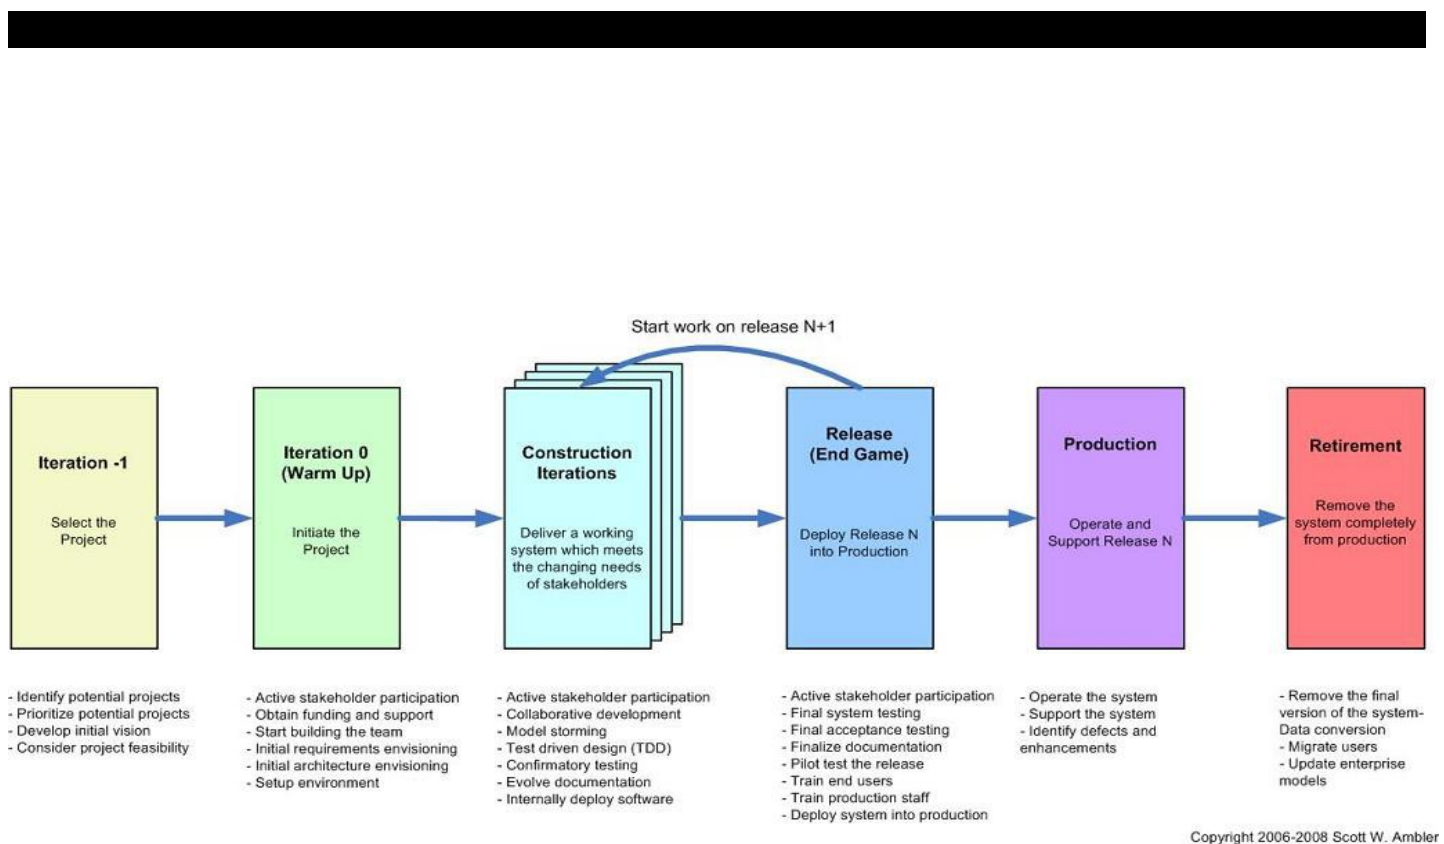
Start work on release N+1

Iteration -1

Select the Project

Iteration 0 (Warm Up)

Initiate the Project

Construction Iterations

Deliver a working system which meets the changing needs of stakeholders

Release (End Game)

Deploy Release N into Production

Production

Operate and Support Release N

Retirement

Remove the system completely from production

- Identify potential projects
- Prioritize potential projects
- Develop initial vision
- Consider project feasibility

- Active stakeholder participation
- Obtain funding and support
- Start building the team
- Initial requirements envisioning
- Initial architecture envisioning
- Setup environment

- Active stakeholder participation
- Collaborative development
- Model storming
- Test driven design (TDD)
- Confirmatory testing
- Evolve documentation
- Internally deploy software

- Active stakeholder participation
- Final system testing
- Final acceptance testing
- Finalize documentation
- Pilot test the release
- Train end users
- Train production staff
- Deploy system into production

- Operate the system
- Support the system
- Identify defects and enhancements

- Remove the final version of the system- Data conversion
- Migrate users
- Update enterprise models

Copyright 2006-2008 Scott W. Ambler